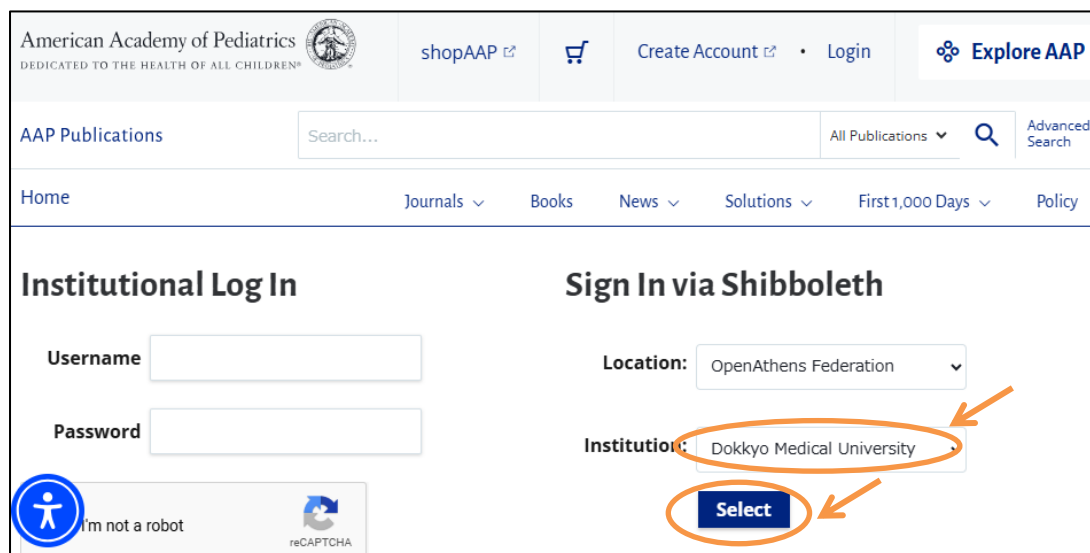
American Academy of Pediatrics
DEDICATED TO THE HEALTH OF ALL CHILDREN®

shopAAP

Create Account • Login

Explore AAP

AAP Publications

Search...

All Publications

Advanced Search

Home

Journals

Books

News

Solutions

First 1,000 Days

Policy

Institutional Log In

Username

Password

I'm not a robot

reCAPTCHA

Sign In via Shibboleth

Location: OpenAthens Federation

Institution: Dokkyo Medical University

Select